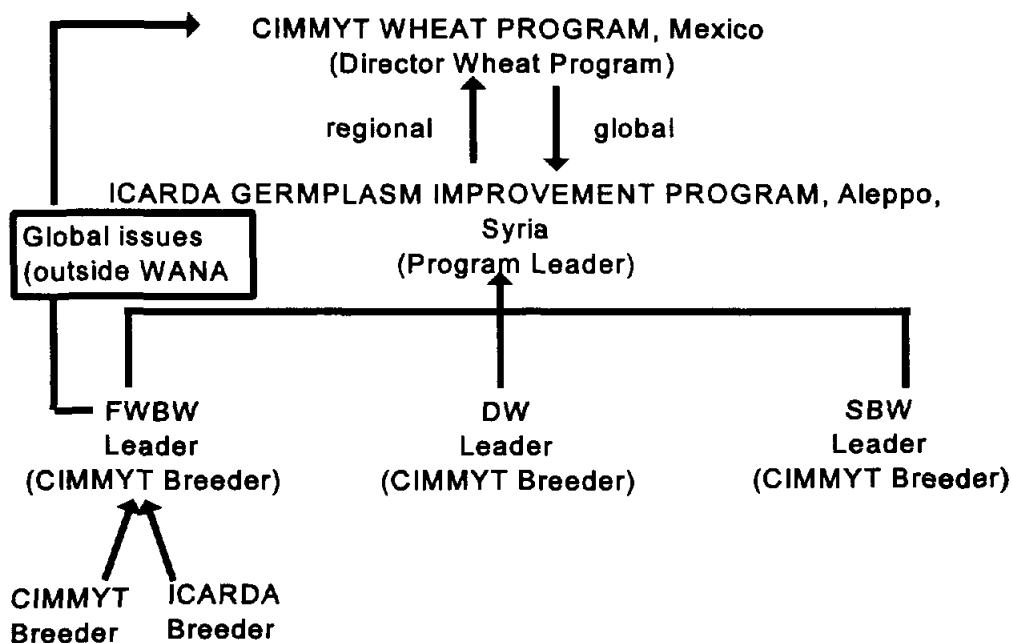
CIMMYT WHEAT PROGRAM, Mexico
(Director Wheat Program)

regional

global

ICARDA GERMPLASM IMPROVEMENT PROGRAM, Aleppo, Syria
(Program Leader)

Global issues
(outside WANA

FWBW
Leader
(CIMMYT Breeder)

DW
Leader
(CIMMYT Breeder)

SBW
Leader
(CIMMYT Breeder)

CIMMYT
Breeder

ICARDA
Breeder